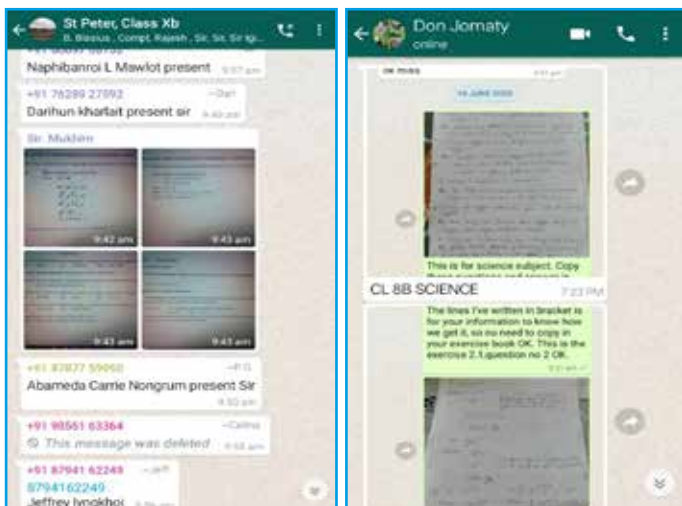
St Peter, Class Xb
B. Blasius , Compt. Rajesh , Sir, Sir, Sir Ig...

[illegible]

Naphibanroi L Mawlot present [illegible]

+91 76299 27092 ~Dari

Darihun kharlait present sir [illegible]

Sir. Muklim

9:42 am

9:43 am

9:42 am

9:43 am

+91 87877 59060 ~P.G

Abameda Carrie Nongrum present Sir

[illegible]

+91 98561 63364 ~Celina

This message was deleted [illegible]

+91 87941 62249 ~Jeff

8794162249

Jeffrey lyngkhoi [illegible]

Don Jomaty
online

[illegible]

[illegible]

This is for science subject. Copy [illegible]

CL 8B SCIENCE

7:23 PM

The lines I've written in bracket is for your information to know how we get it, so no need to copy in your exercise book OK. This is the exercise 2.1 question no 2 OK.

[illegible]